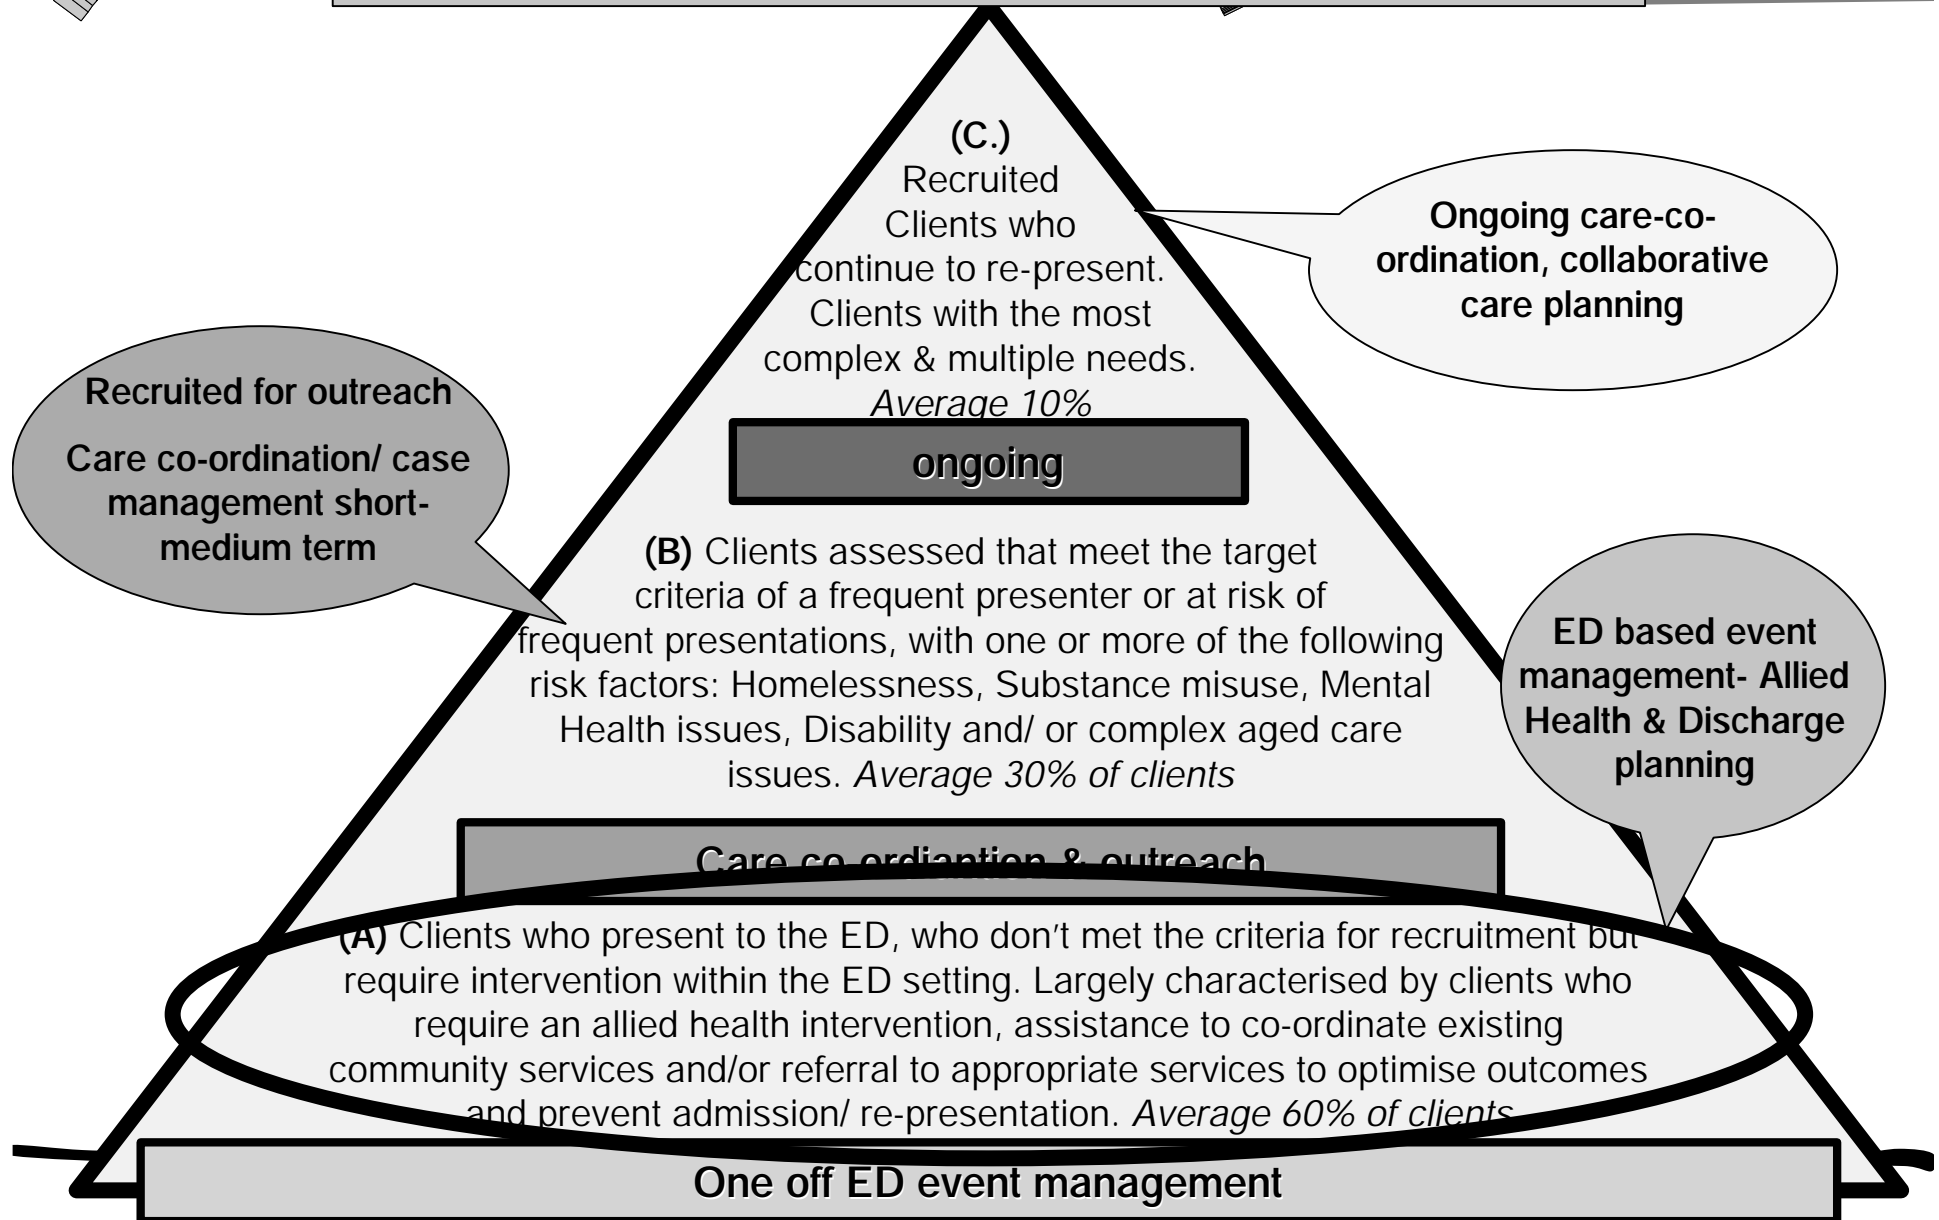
(C.)
Recruited Clients who continue to re-present. Clients with the most complex & multiple needs. *Average 10%*

Ongoing care-co-ordination, collaborative care planning

Recruited for outreach

Care co-ordination/ case management short-medium term

ongoing

(B) Clients assessed that meet the target criteria of a frequent presenter or at risk of frequent presentations, with one or more of the following risk factors: Homelessness, Substance misuse, Mental Health issues, Disability and/ or complex aged care issues. *Average 30% of clients*

ED based event management- Allied Health & Discharge planning

Care co-ordiantion & outreach

(A) Clients who present to the ED, who don't met the criteria for recruitment but require intervention within the ED setting. Largely characterised by clients who require an allied health intervention, assistance to co-ordinate existing community services and/or referral to appropriate services to optimise outcomes and prevent admission/ re-presentation. *Average 60% of clients*

One off ED event management